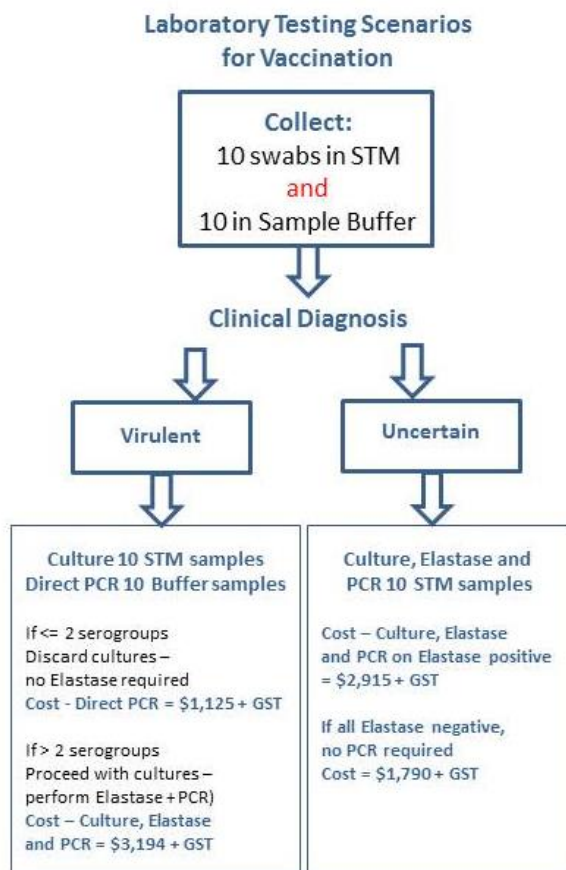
Laboratory Testing Scenarios for Vaccination

Collect:
10 swabs in STM
and
10 in Sample Buffer

Clinical Diagnosis

Virulent

Uncertain

Culture 10 STM samples
Direct PCR 10 Buffer samples

If <= 2 serogroups
Discard cultures – no Elastase required
Cost - Direct PCR = $1,125 + GST

If > 2 serogroups
Proceed with cultures – perform Elastase + PCR)
Cost – Culture, Elastase and PCR = $3,194 + GST

Culture, Elastase and PCR 10 STM samples

Cost – Culture, Elastase and PCR on Elastase positive = $2,915 + GST

If all Elastase negative, no PCR required
Cost = $1,790 + GST